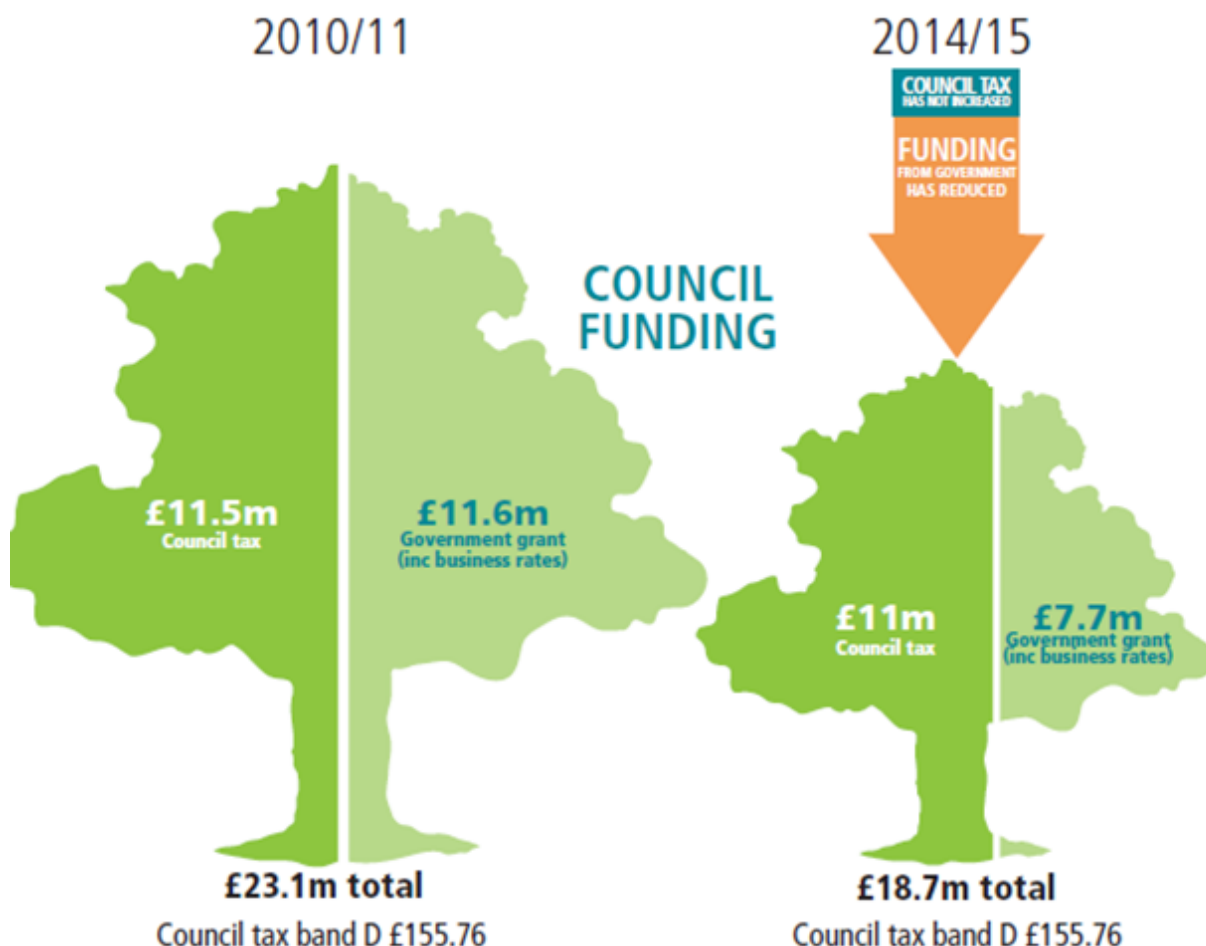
2010/11

2014/15

COUNCIL TAX
HAS NOT INCREASED

FUNDING
FROM GOVERNMENT
HAS REDUCED

COUNCIL
FUNDING

£11.5m
Council tax

£11.6m
Government grant
(inc business rates)

£11m
Council tax

£7.7m
Government grant
(inc business rates)

£23.1m total
Council tax band D £155.76

£18.7m total
Council tax band D £155.76